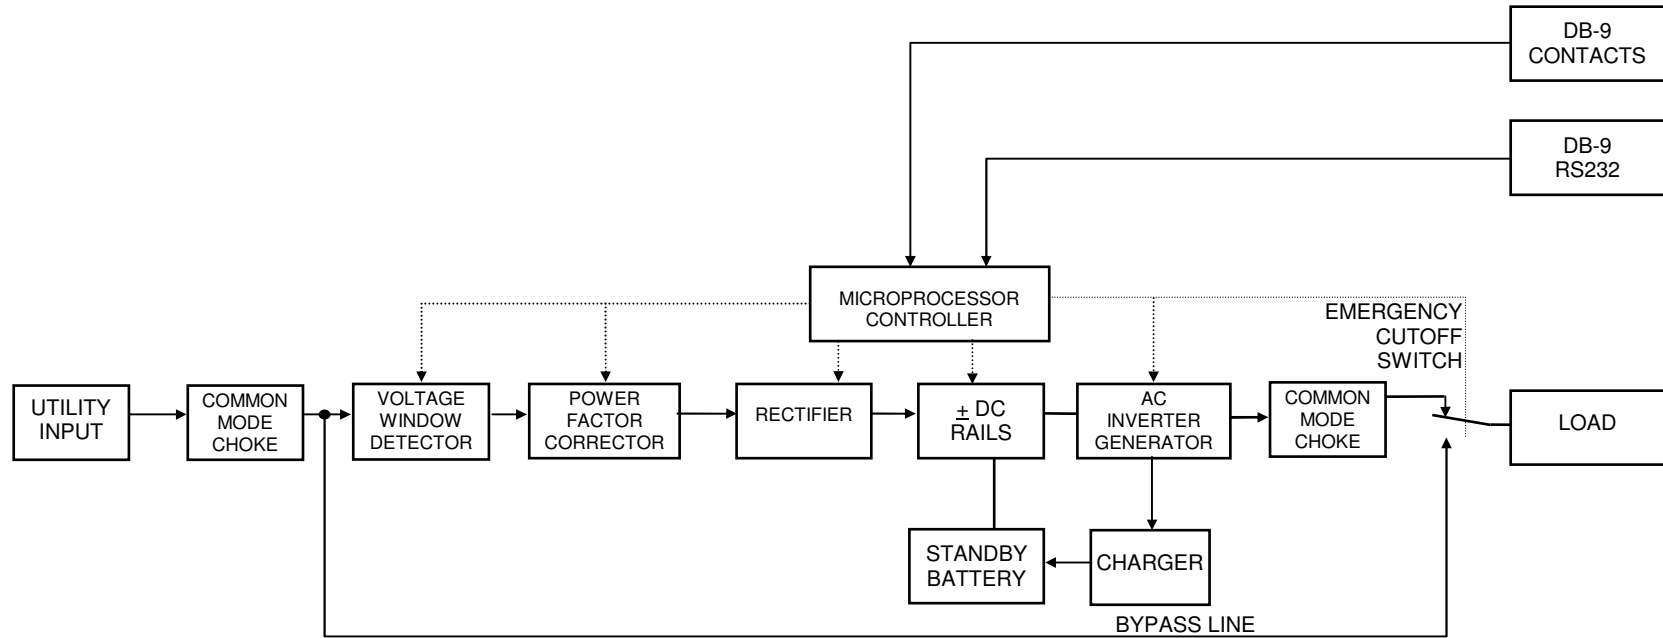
DB-9
CONTACTS

DB-9
RS232

MICROPROCESSOR
CONTROLLER

EMERGENCY
CUTOFF
SWITCH

UTILITY
INPUT

COMMON
MODE
CHOKE

VOLTAGE
WINDOW
DETECTOR

POWER
FACTOR
CORRECTOR

RECTIFIER

$\pm$ DC
RAILS

AC
INVERTER
GENERATOR

COMMON
MODE
CHOKE

LOAD

STANDBY
BATTERY

CHARGER

BYPASS LINE